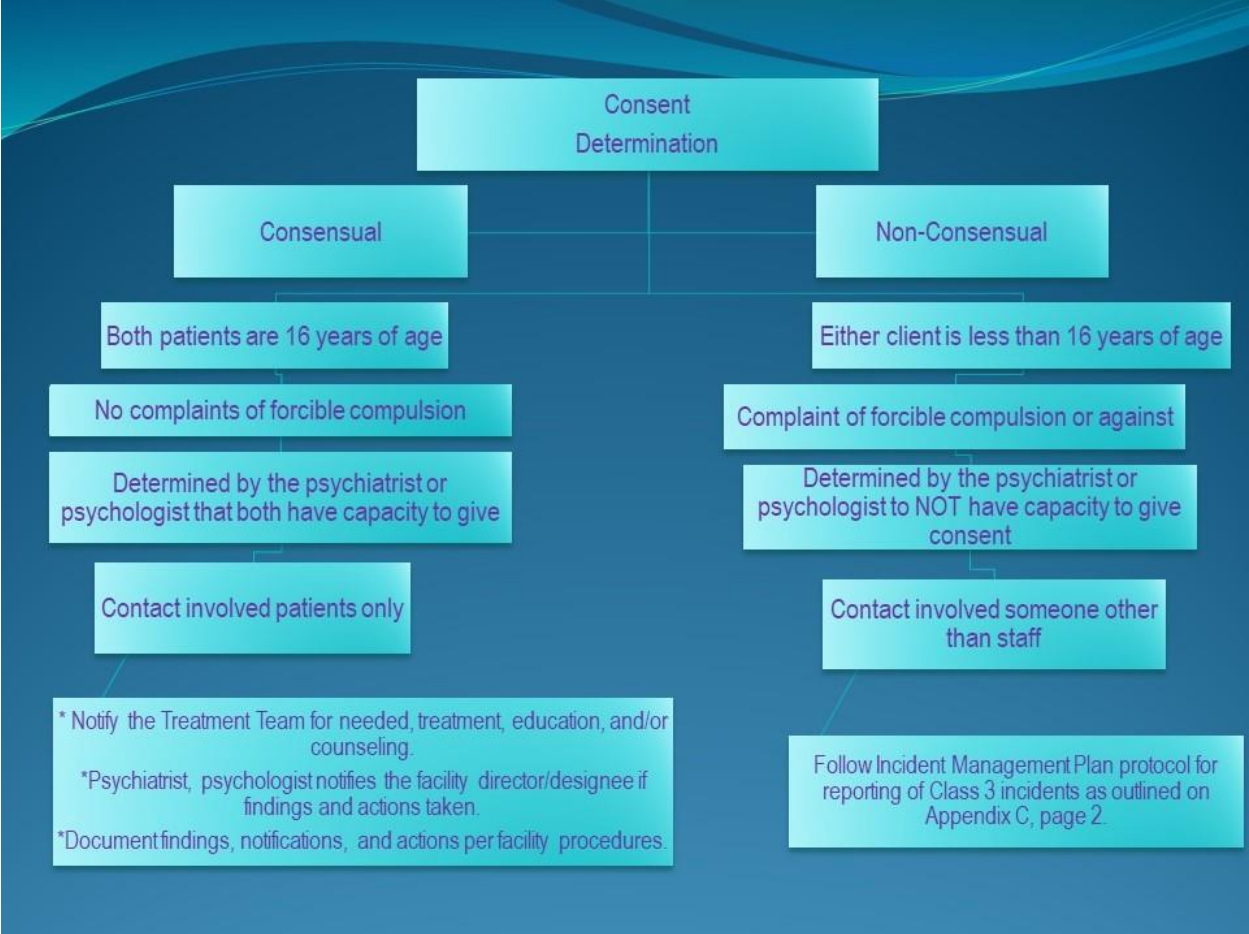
Consent Determination

Consensual

Non-Consensual

Both patients are 16 years of age

No complaints of forcible compulsion

Determined by the psychiatrist or psychologist that both have capacity to give

Contact involved patients only

* Notify the Treatment Team for needed, treatment, education, and/or counseling.

*Psychiatrist, psychologist notifies the facility director/designee if findings and actions taken.

*Document findings, notifications, and actions per facility procedures.

Either client is less than 16 years of age

Complaint of forcible compulsion or against

Determined by the psychiatrist or psychologist to NOT have capacity to give consent

Contact involved someone other than staff

Follow Incident Management Plan protocol for reporting of Class 3 incidents as outlined on Appendix C, page 2.